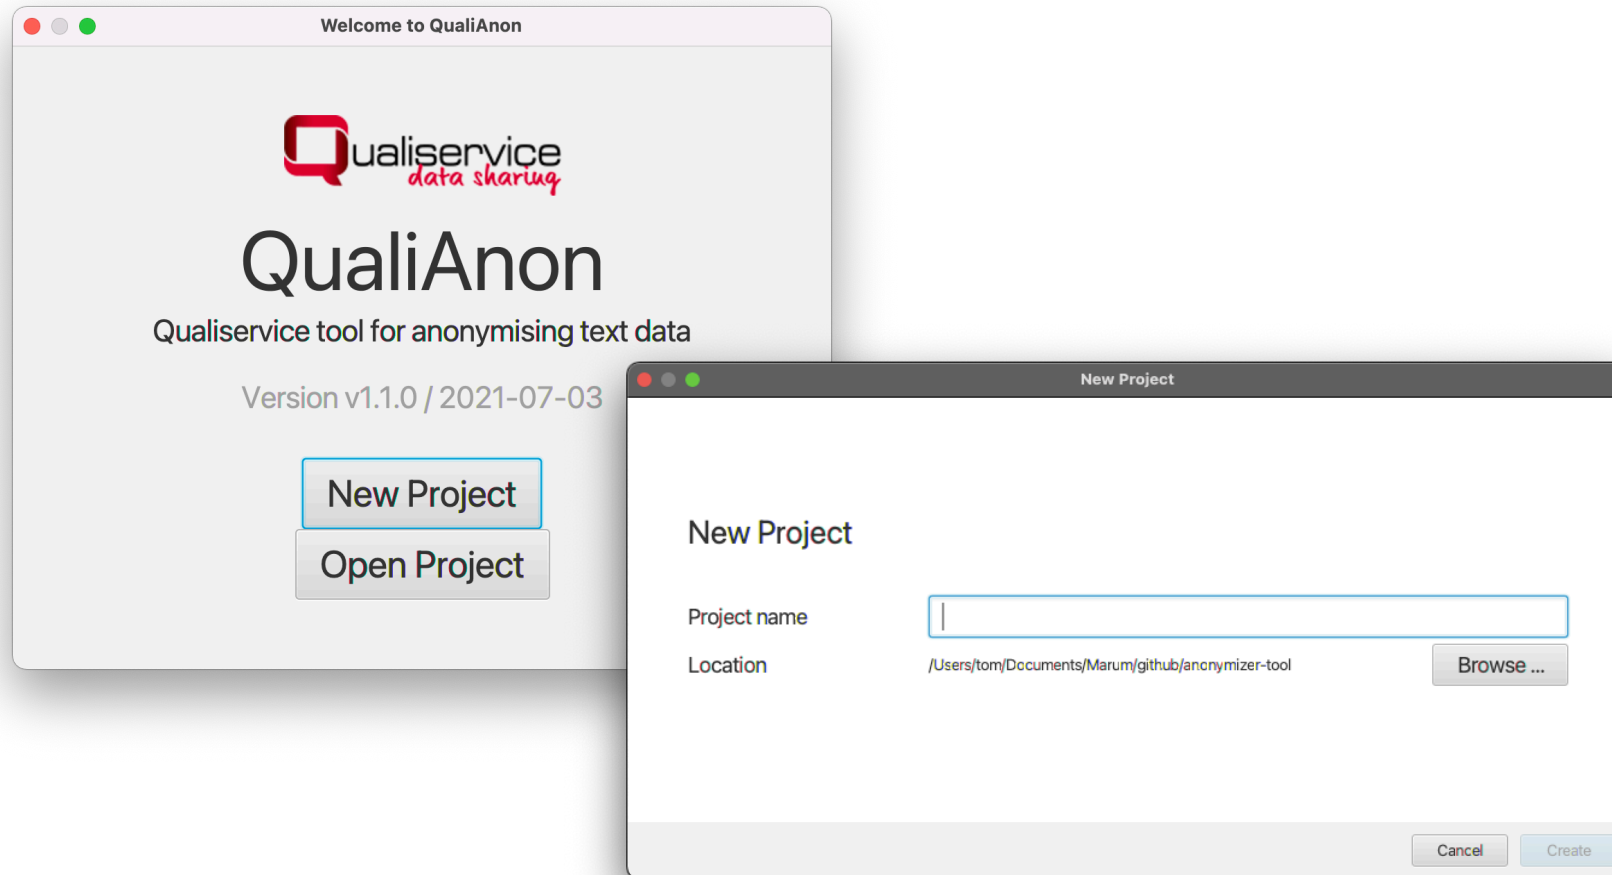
Welcome to QualiAnon

Qualiservice
data sharing

QualiAnon

Qualiservice tool for anonymising text data

Version v1.1.0 / 2021-07-03

New Project

Open Project

New Project

New Project

Project name

Location

/Users/tom/Documents/Marum/github/anonymizer-tool

Browse ...

Cancel

Create